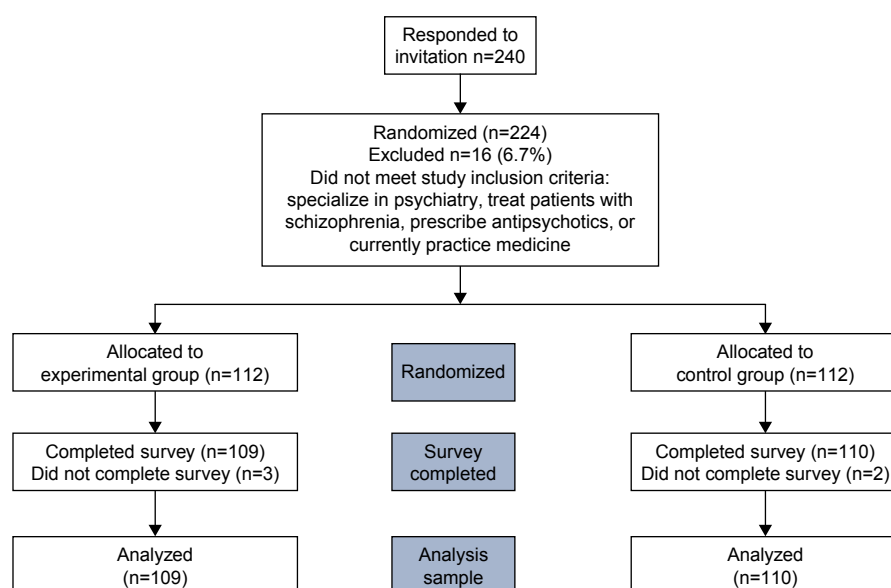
Responded to invitation n=240

Randomized (n=224)
Excluded n=16 (6.7%)
Did not meet study inclusion criteria: specialize in psychiatry, treat patients with schizophrenia, prescribe antipsychotics, or currently practice medicine

Allocated to experimental group (n=112)

Randomized

Allocated to control group (n=112)

Completed survey (n=109)
Did not complete survey (n=3)

Survey completed

Completed survey (n=110)
Did not complete survey (n=2)

Analyzed (n=109)

Analysis sample

Analyzed (n=110)